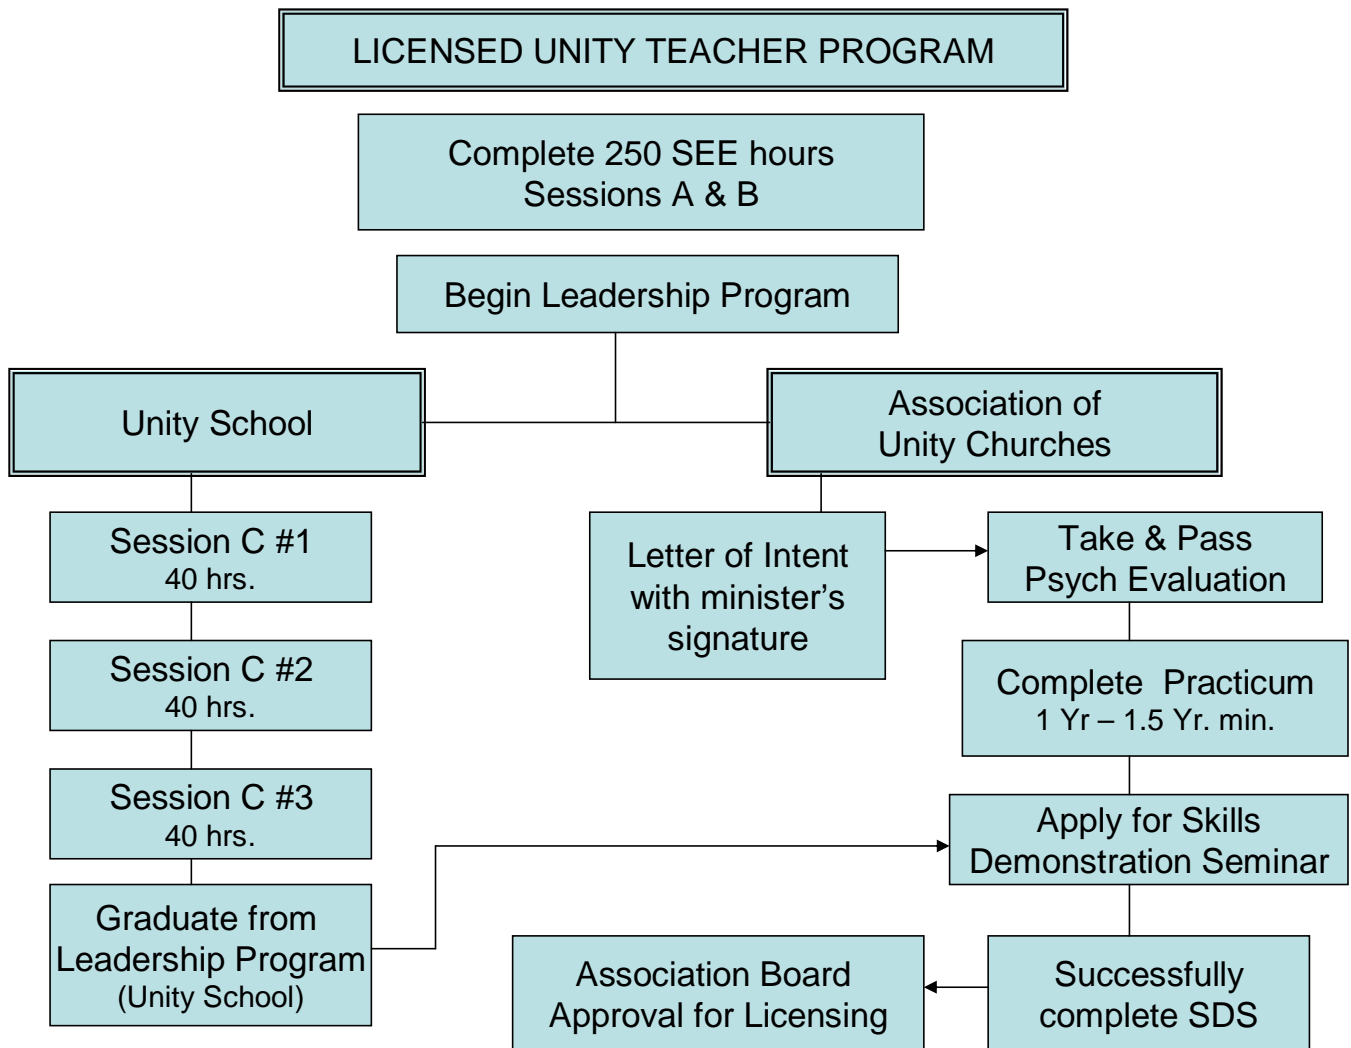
LICENSED UNITY TEACHER PROGRAM

Complete 250 SEE hours
Sessions A & B

Begin Leadership Program

Unity School

Association of
Unity Churches

Session C #1
40 hrs.

Session C #2
40 hrs.

Session C #3
40 hrs.

Graduate from
Leadership Program
(Unity School)

Letter of Intent
with minister's
signature

Take & Pass
Psych Evaluation

Complete Practicum
1 Yr – 1.5 Yr. min.

Apply for Skills
Demonstration Seminar

Successfully
complete SDS

Association Board
Approval for Licensing